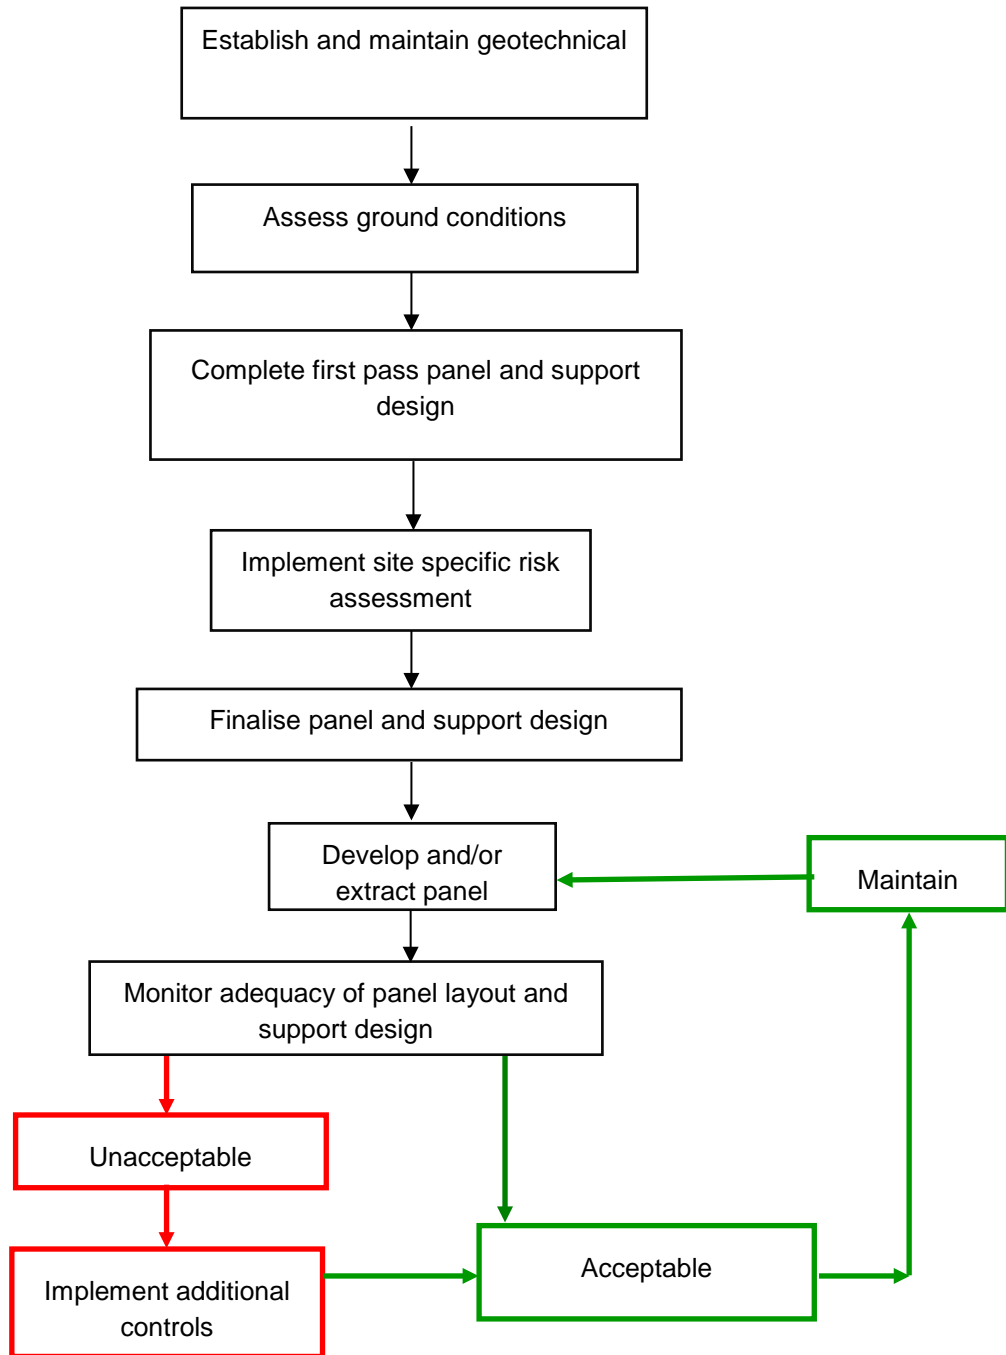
Establish and maintain geotechnical

Assess ground conditions

Complete first pass panel and support design

Implement site specific risk assessment

Finalise panel and support design

Develop and/or extract panel

Maintain

Monitor adequacy of panel layout and support design

Unacceptable

Implement additional controls

Acceptable